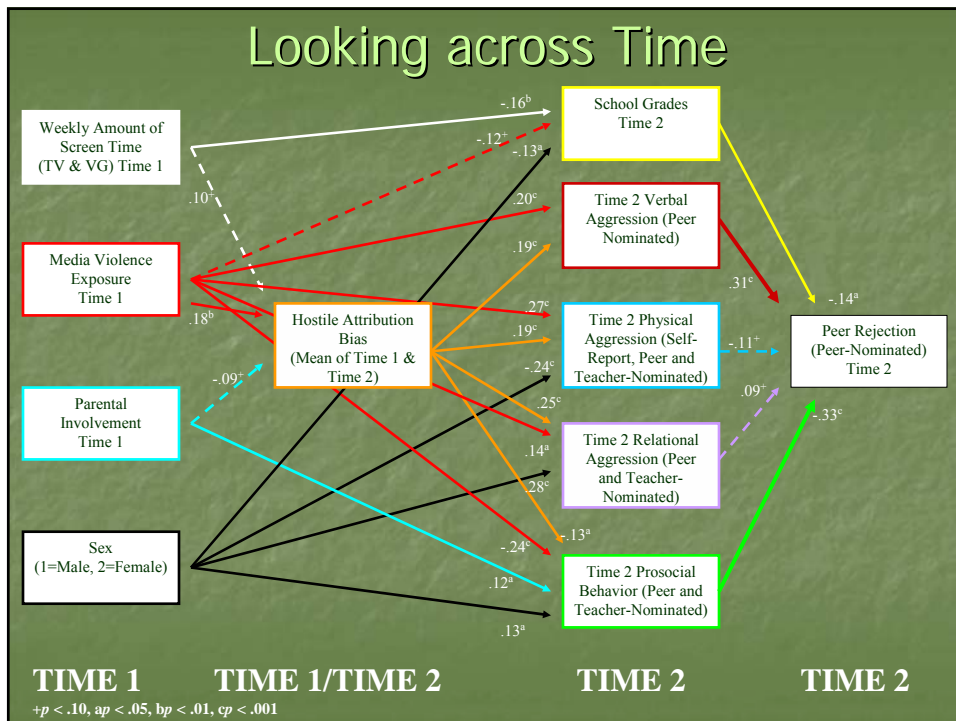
Looking across Time

Weekly Amount of Screen Time (TV & VG) Time 1

Media Violence Exposure Time 1

Parental Involvement Time 1

Sex (1=Male, 2=Female)

Hostile Attribution Bias (Mean of Time 1 & Time 2)

School Grades Time 2

Time 2 Verbal Aggression (Peer Nominated)

Time 2 Physical Aggression (Self-Report, Peer and Teacher-Nominated)

Time 2 Relational Aggression (Peer and Teacher-Nominated)

Time 2 Prosocial Behavior (Peer and Teacher-Nominated)

Peer Rejection (Peer-Nominated) Time 2

-.16$^b$

-.12$^+$

-.13$^a$

.10$^+$

.20$^c$

.19$^c$

.18$^b$

.27$^c$

.19$^c$

-.09$^+$

-.24$^c$

.25$^c$

.14$^a$

.28$^c$

-.13$^a$

-.24$^c$

.12$^a$

.13$^a$

.31$^c$

-.14$^a$

-.11$^+$

.09$^+$

-.33$^c$

TIME 1 TIME 1/TIME 2 TIME 2 TIME 2

+p < .10, ap < .05, bp < .01, cp < .001